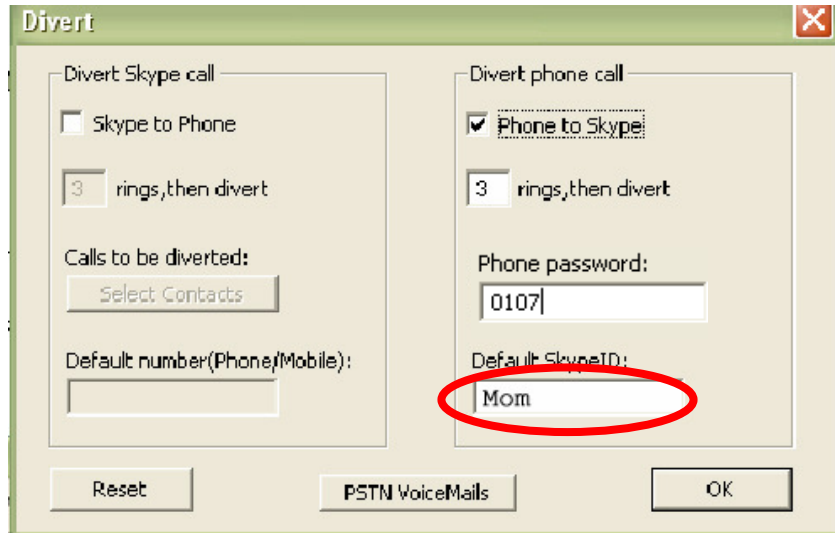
Divert

Divert Skype call

Skype to Phone

3 rings,then divert

Calls to be diverted:

Select Contacts

Default number(Phone/Mobile):

Divert phone call

Phone to Skype

3 rings,then divert

Phone password:

0107

Default SkypeID:

Mom

Reset

PSTN VoiceMails

OK